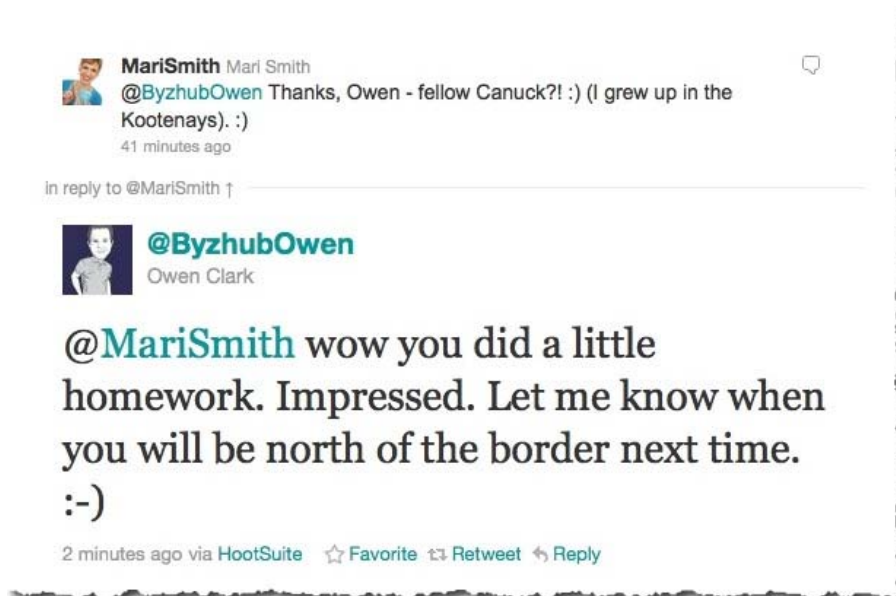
MariSmith Mari Smith
@ByzhubOwen Thanks, Owen - fellow Canuck?! :) (I grew up in the Kootenays). :)
41 minutes ago

in reply to @MariSmith ↑

@ByzhubOwen
Owen Clark

@MariSmith wow you did a little homework. Impressed. Let me know when you will be north of the border next time. :-)

2 minutes ago via HootSuite ☆ Favorite Retweet Reply